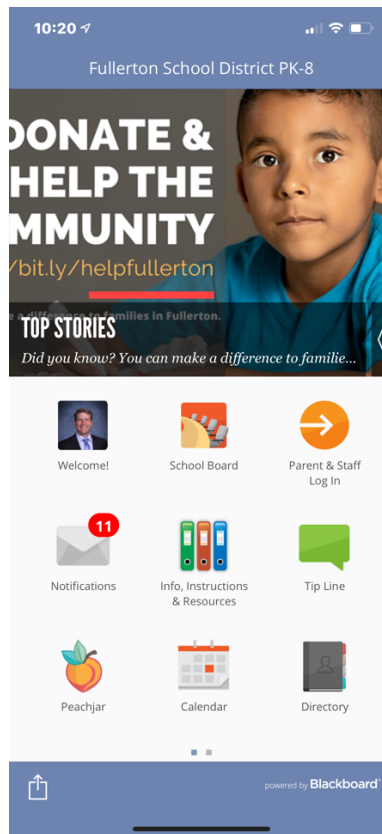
10:20

Fullerton School District PK-8

DONATE &
HELP THE
MMUNITY
/bit.ly/helpfullerton

e a difference to families in Fullerton.

TOP STORIES

Did you know? You can make a difference to familie...

Welcome!

School Board

Parent & Staff Log In

11

Notifications

Info, Instructions & Resources

Tip Line

Peachjar

Calendar

Directory

powered by Blackboard